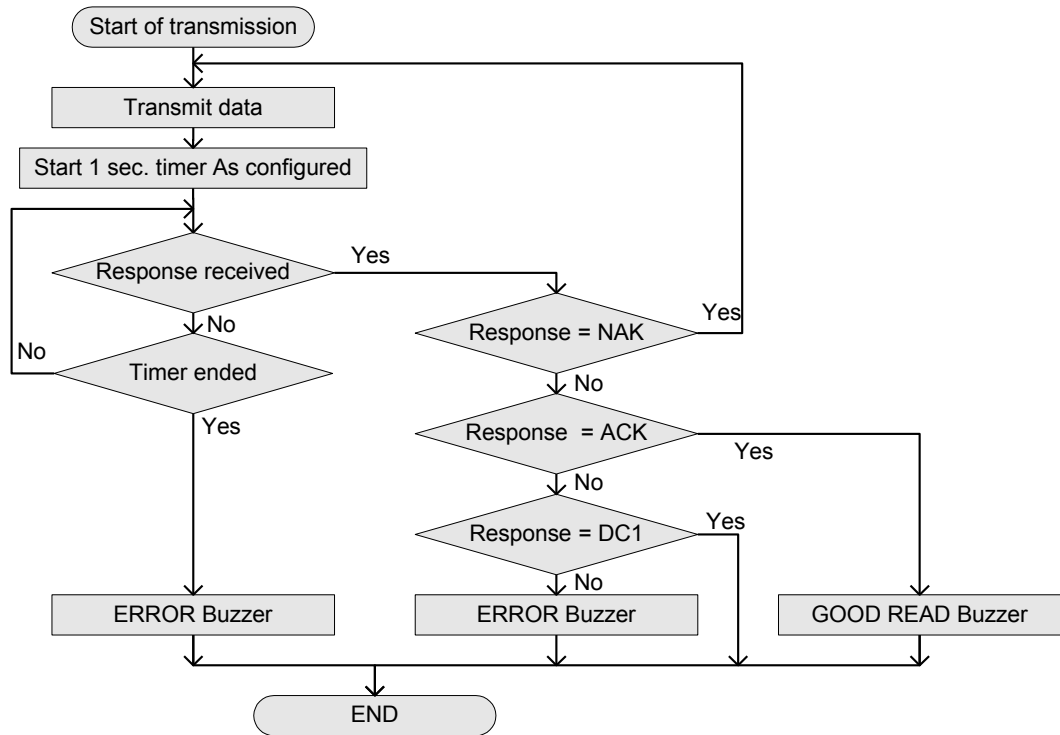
Start of transmission

Transmit data

Start 1 sec. timer As configured

Response received

Yes

No

No

Timer ended

Yes

Response = NAK

Yes

No

Response = ACK

Yes

No

Response = DC1

Yes

No

ERROR Buzzer

ERROR Buzzer

GOOD READ Buzzer

END